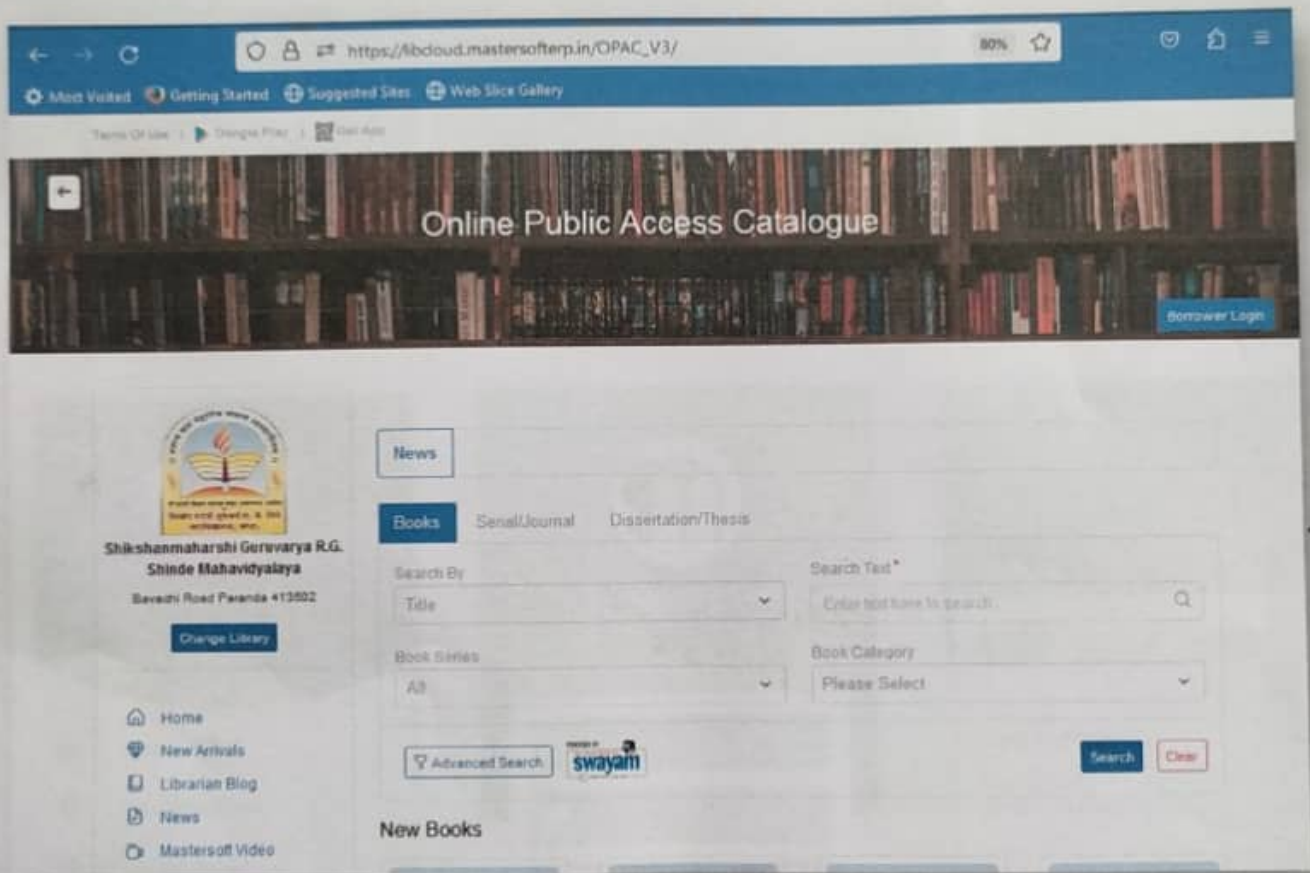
https://libcloud.mastersofterp.in/OPAC_V3/

80%

Most Visited Getting Started Suggested Sites Web Slice Gallery

Terms Of Use | Google Play | Get App

Online Public Access Catalogue

Borrower Login

Shikshanmaharshi Guruvarya R.G. Shinde Mahavidyalaya

Bavadhi Road Paranda 413502

Change Library

Home
New Arrivals
Librarian Blog
News
Mastersoft Video

News

Books Serial/Journal Dissertation/Thesis

Search By
Title

Search Text*
Enter text here to search

Book Series
All

Book Category
Please Select

Advanced Search

swayam

Search Clear

New Books